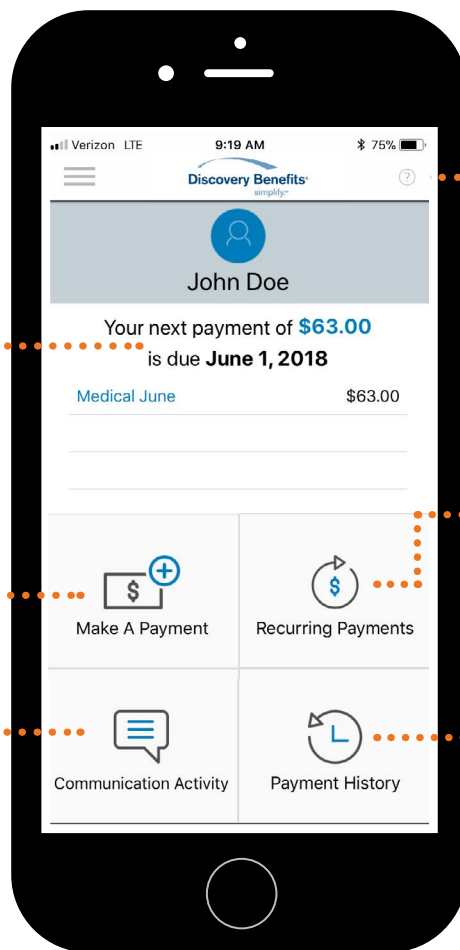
Verizon LTE 9:19 AM 75%

Discovery Benefits
simplify.

?

John Doe

Your next payment of $63.00 is due June 1, 2018

Medical June $63.00

Make A Payment

Recurring Payments

Communication Activity

Payment History